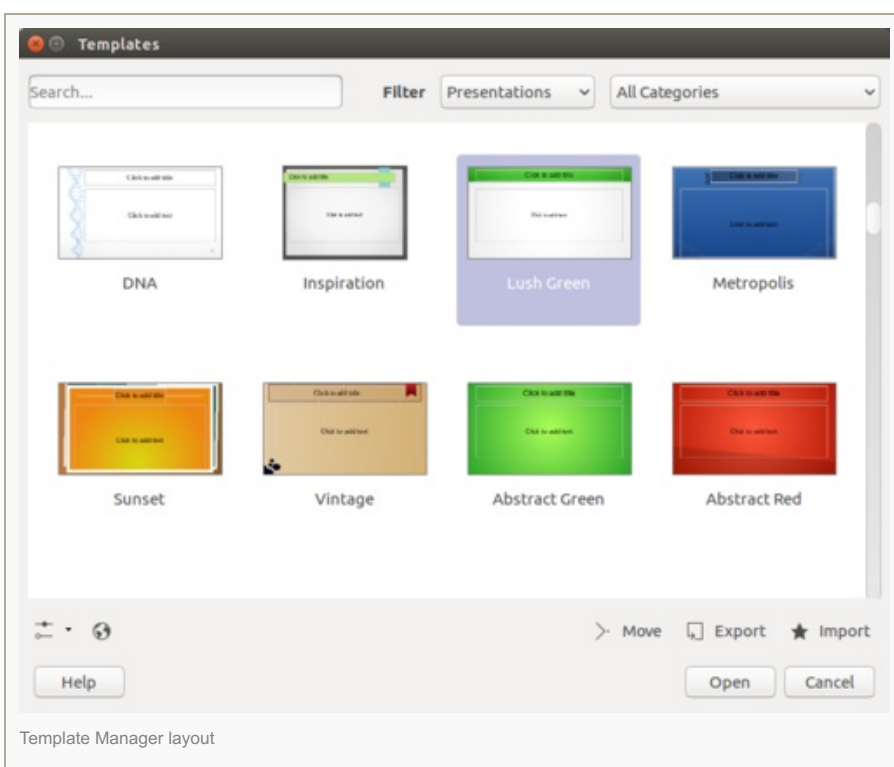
Templates

Search...

Filter Presentations All Categories

Click to add title

Click to add text

DNA

Click to add title

Click to add text

Inspiration

Click to add title

Click to add text

Lush Green

Click to add title

Click to add text

Metropolis

Click to add title

Click to add text

Sunset

Click to add title

Click to add text

Vintage

Click to add title

Click to add text

Abstract Green

Click to add title

Click to add text

Abstract Red

Move Export Import

Help Open Cancel

Template Manager layout